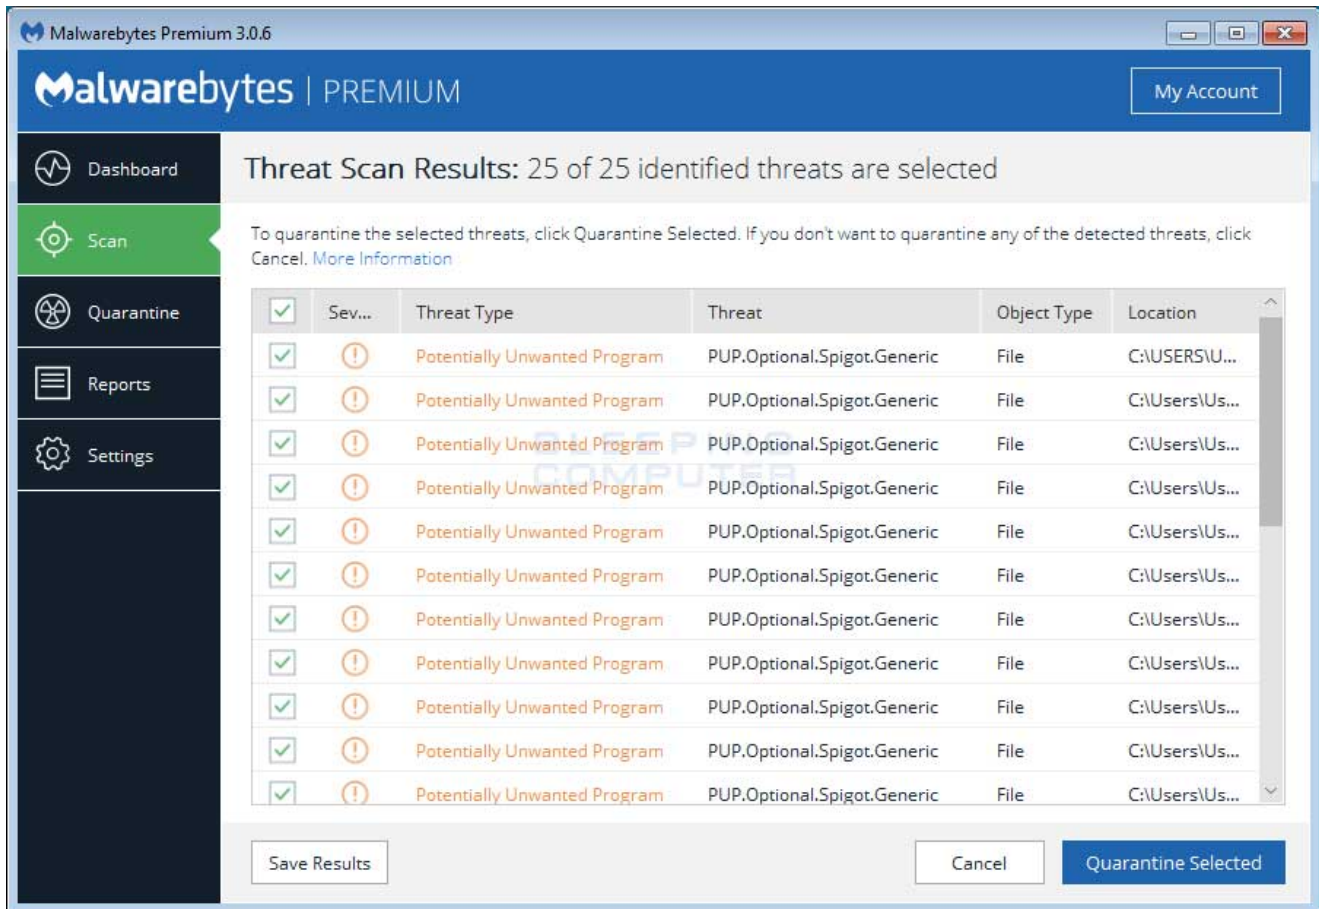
Malwarebytes Premium 3.0.6

Malwarebytes | PREMIUM

My Account

Dashboard

Scan

Quarantine

Reports

Settings

Threat Scan Results: 25 of 25 identified threats are selected

To quarantine the selected threats, click Quarantine Selected. If you don't want to quarantine any of the detected threats, click Cancel. More Information

| | Sev... | Threat Type | Threat | Object Type | Location |
|---|---|---|---|---|---|
| | | Potentially Unwanted Program | PUP.Optional.Spigot.Generic | File | C:\USERS\U... |
| | | Potentially Unwanted Program | PUP.Optional.Spigot.Generic | File | C:\Users\Us... |
| | | Potentially Unwanted Program | PUP.Optional.Spigot.Generic | File | C:\Users\Us... |
| | | Potentially Unwanted Program | PUP.Optional.Spigot.Generic | File | C:\Users\Us... |
| | | Potentially Unwanted Program | PUP.Optional.Spigot.Generic | File | C:\Users\Us... |
| | | Potentially Unwanted Program | PUP.Optional.Spigot.Generic | File | C:\Users\Us... |
| | | Potentially Unwanted Program | PUP.Optional.Spigot.Generic | File | C:\Users\Us... |
| | | Potentially Unwanted Program | PUP.Optional.Spigot.Generic | File | C:\Users\Us... |
| | | Potentially Unwanted Program | PUP.Optional.Spigot.Generic | File | C:\Users\Us... |
| | | Potentially Unwanted Program | PUP.Optional.Spigot.Generic | File | C:\Users\Us... |
| | | Potentially Unwanted Program | PUP.Optional.Spigot.Generic | File | C:\Users\Us... |

BLEEPING COMPUTER

Save Results

Cancel

Quarantine Selected